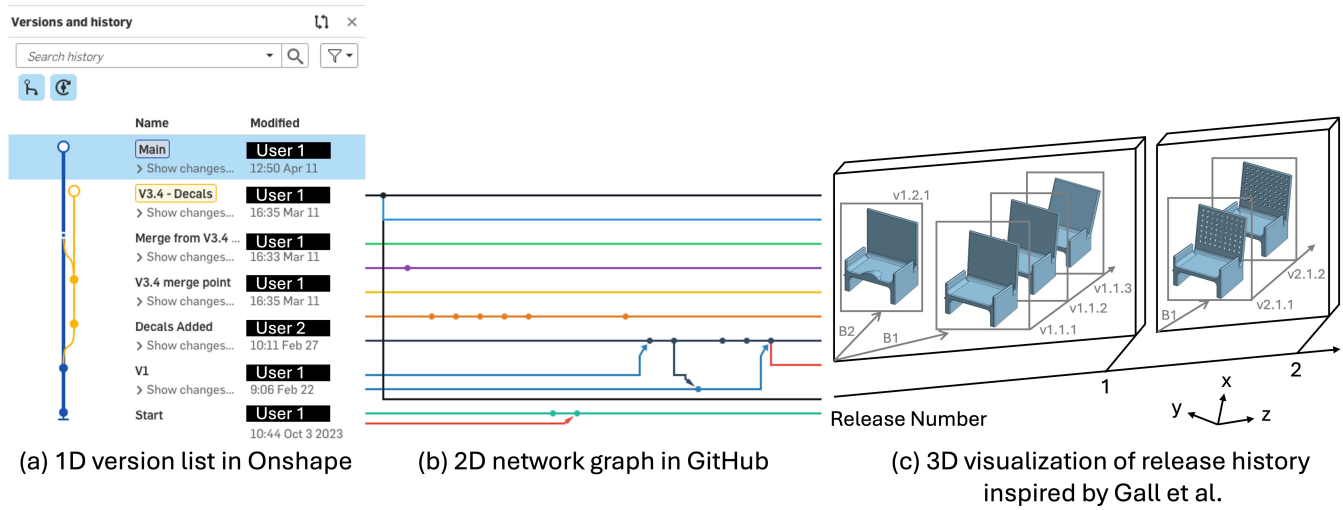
Versions and history

Search history

Name
Modified

Main
> Show changes...
User 1
12:50 Apr 11

V3.4 - Decals
> Show changes...
User 1
16:35 Mar 11

Merge from V3.4 ...
> Show changes...
User 1
16:33 Mar 11

V3.4 merge point
> Show changes...
User 1
16:35 Mar 11

Decals Added
> Show changes...
User 2
10:11 Feb 27

V1
> Show changes...
User 1
9:06 Feb 22

Start
User 1
10:44 Oct 3 2023

(a) 1D version list in Onshape

(b) 2D network graph in GitHub

v1.2.1
B2
B1
v1.1.1
v1.1.2
v1.1.3
1
B1
v2.1.1
v2.1.2
2
Release Number
x
y
z

(c) 3D visualization of release history inspired by Gall et al.